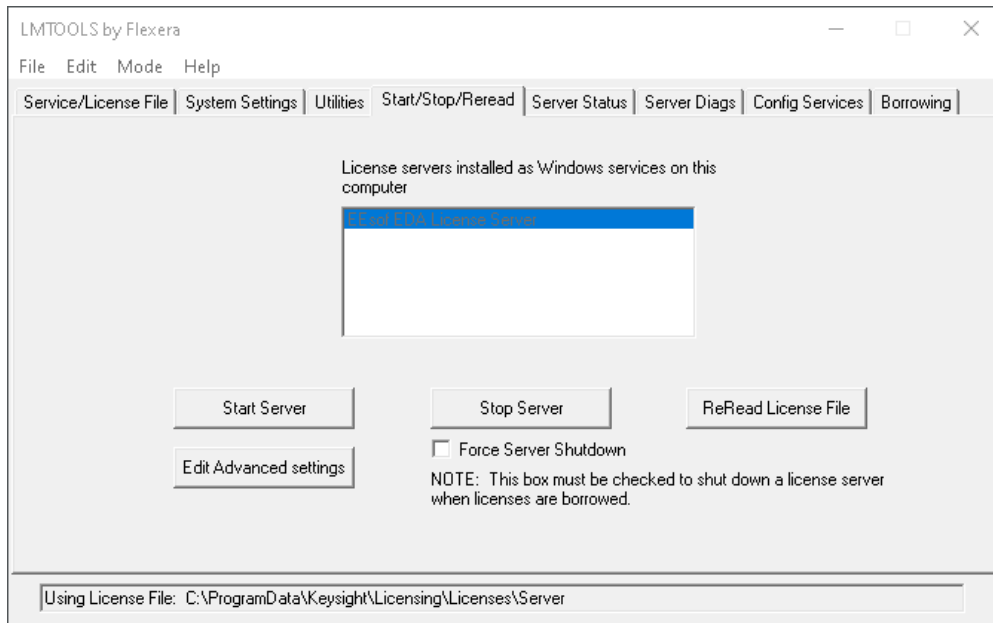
LMTOOLS by Flexera

File Edit Mode Help

Service/License File | System Settings | Utilities | Start/Stop/Reread | Server Status | Server Diags | Config Services | Borrowing

License servers installed as Windows services on this computer

EEsof EDA License Server

Start Server

Stop Server

ReRead License File

Force Server Shutdown

Edit Advanced settings

NOTE: This box must be checked to shut down a license server when licenses are borrowed.

Using License File: C:\ProgramData\Keysight\Licensing\Licenses\Server